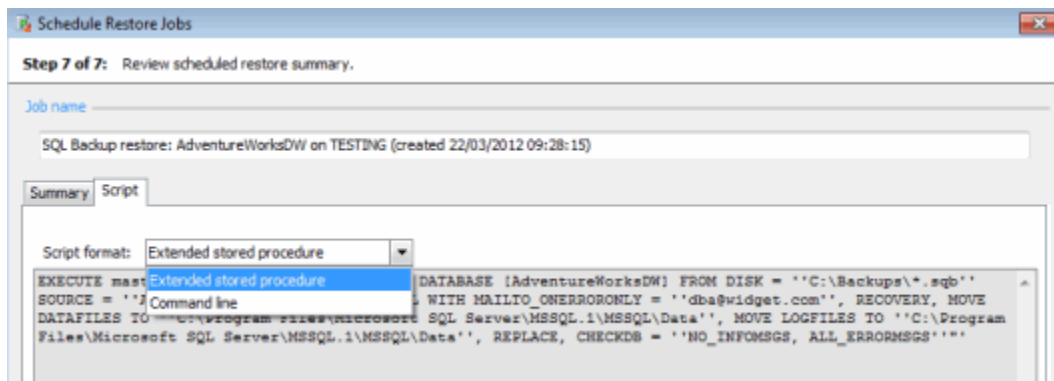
Schedule Restore Jobs

Step 7 of 7: Review scheduled restore summary.

Job name

SQL Backup restore: AdventureWorksDW on TESTING (created 22/03/2012 09:28:15)

Summary Script

Script format: Extended stored procedure

Extended stored procedure
Command line

EXECUTE mast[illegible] DATABASE [AdventureWorksDW] FROM DISK = ''C:\Backups\*.sqb'' SOURCE = ''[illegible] WITH MAILTO_ONERRORONLY = ''dba@widget.com'', RECOVERY, MOVE DATAFILES TO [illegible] SQL Server\MSSQL.1\MSSQL\Data'', MOVE LOGFILES TO ''C:\Program Files\Microsoft SQL Server\MSSQL.1\MSSQL\Data'', REPLACE, CHECKDB = ''NO_INFOMSGS, ALL_ERRORMSGS''"'